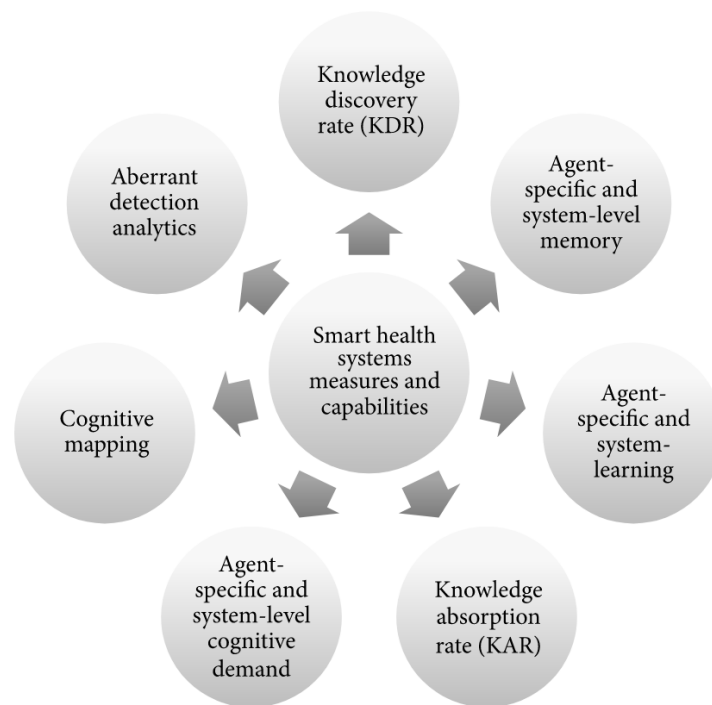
Knowledge discovery rate (KDR)

Agent-specific and system-level memory

Agent-specific and system-learning

Knowledge absorption rate (KAR)

Agent-specific and system-level cognitive demand

Cognitive mapping

Aberrant detection analytics

Smart health systems measures and capabilities